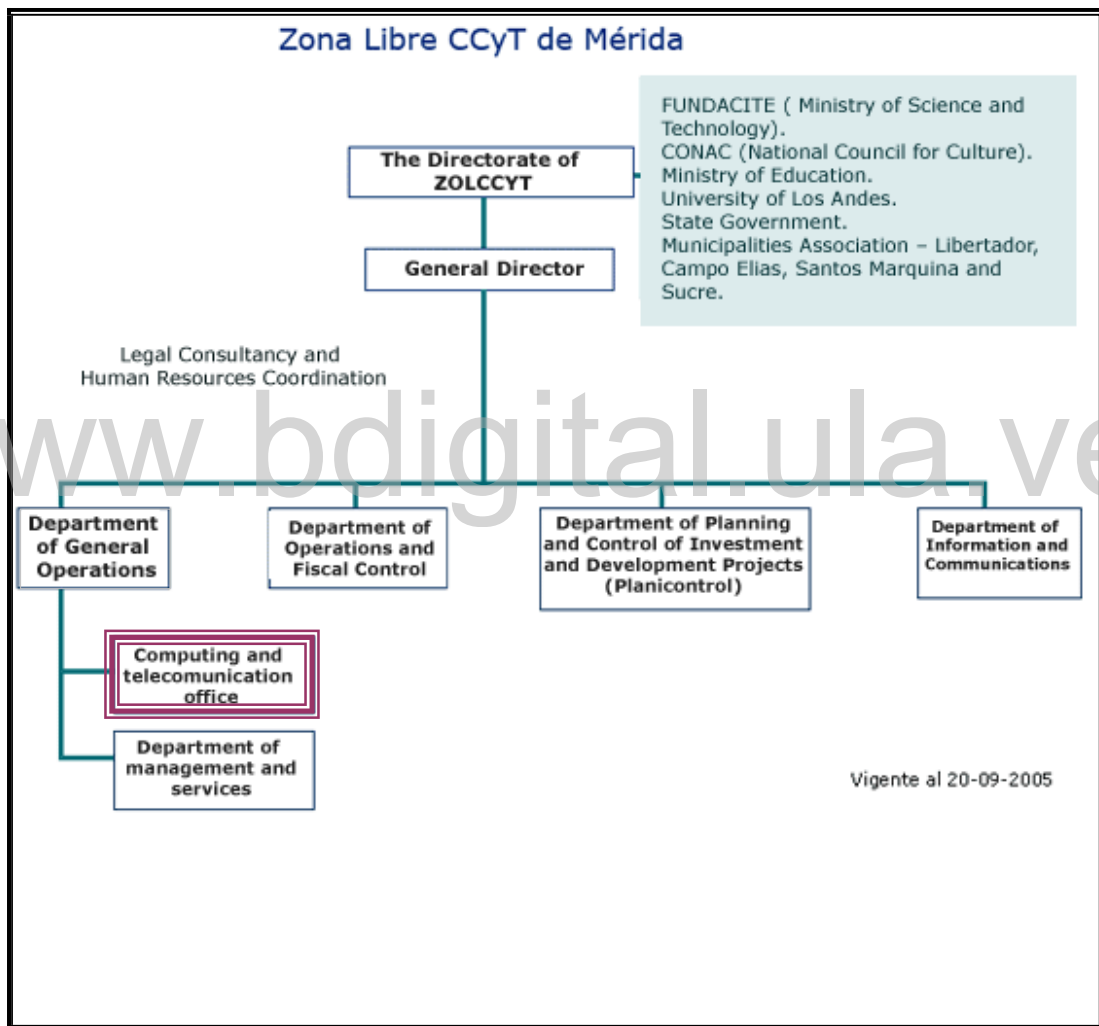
Zona Libre CCyT de Mérida

The Directorate of ZOLCCYT

FUNDACITE ( Ministry of Science and Technology).
CONAC (National Council for Culture).
Ministry of Education.
University of Los Andes.
State Government.
Municipalities Association – Libertador, Campo Elias, Santos Marquina and Sucre.

General Director

Legal Consultancy and Human Resources Coordination

www.bdigital.ula.ve

Department of General Operations

Department of Operations and Fiscal Control

Department of Planning and Control of Investment and Development Projects (Planicontrol)

Department of Information and Communications

Computing and telecomunication office

Department of management and services

Vigente al 20-09-2005